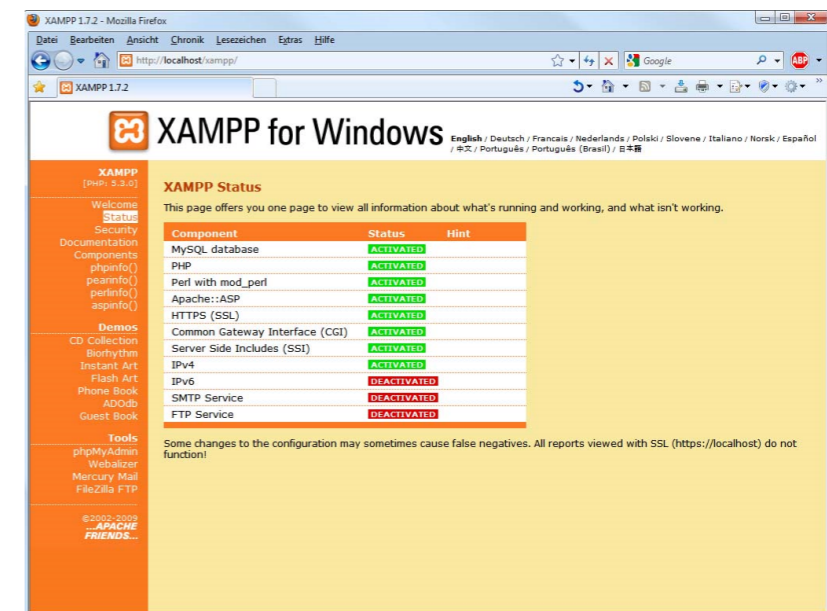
XAMPP 1.7.2 - Mozilla Firefox

Datei Bearbeiten Ansicht Chronik Lesezeichen Extras Hilfe

http://localhost/xampp/

Google

XAMPP 1.7.2

XAMPP for Windows

English / Deutsch / Francais / Nederlands / Polski / Slovene / Italiano / Norsk / Español / 中文 / Português / Português (Brasil) / 日本語

XAMPP
[PHP: 5.3.0]

Welcome
Status
Security
Documentation
Components
phpinfo()
pearinfo()
perlinfo()
aspinfo()

Demos
CD Collection
Biorhythm
Instant Art
Flash Art
Phone Book
ADOdb
Guest Book

Tools
phpMyAdmin
Webalizer
Mercury Mail
FileZilla FTP

©2002-2009
...APACHE FRIENDS...

XAMPP Status

This page offers you one page to view all information about what's running and working, and what isn't working.

| Component | Status | Hint |
|---|---|---|
| MySQL database | ACTIVATED | |
| PHP | ACTIVATED | |
| Perl with mod_perl | ACTIVATED | |
| Apache::ASP | ACTIVATED | |
| HTTPS (SSL) | ACTIVATED | |
| Common Gateway Interface (CGI) | ACTIVATED | |
| Server Side Includes (SSI) | ACTIVATED | |
| IPv4 | ACTIVATED | |
| IPv6 | DEACTIVATED | |
| SMTP Service | DEACTIVATED | |
| FTP Service | DEACTIVATED | |

Some changes to the configuration may sometimes cause false negatives. All reports viewed with SSL (https://localhost) do not function!